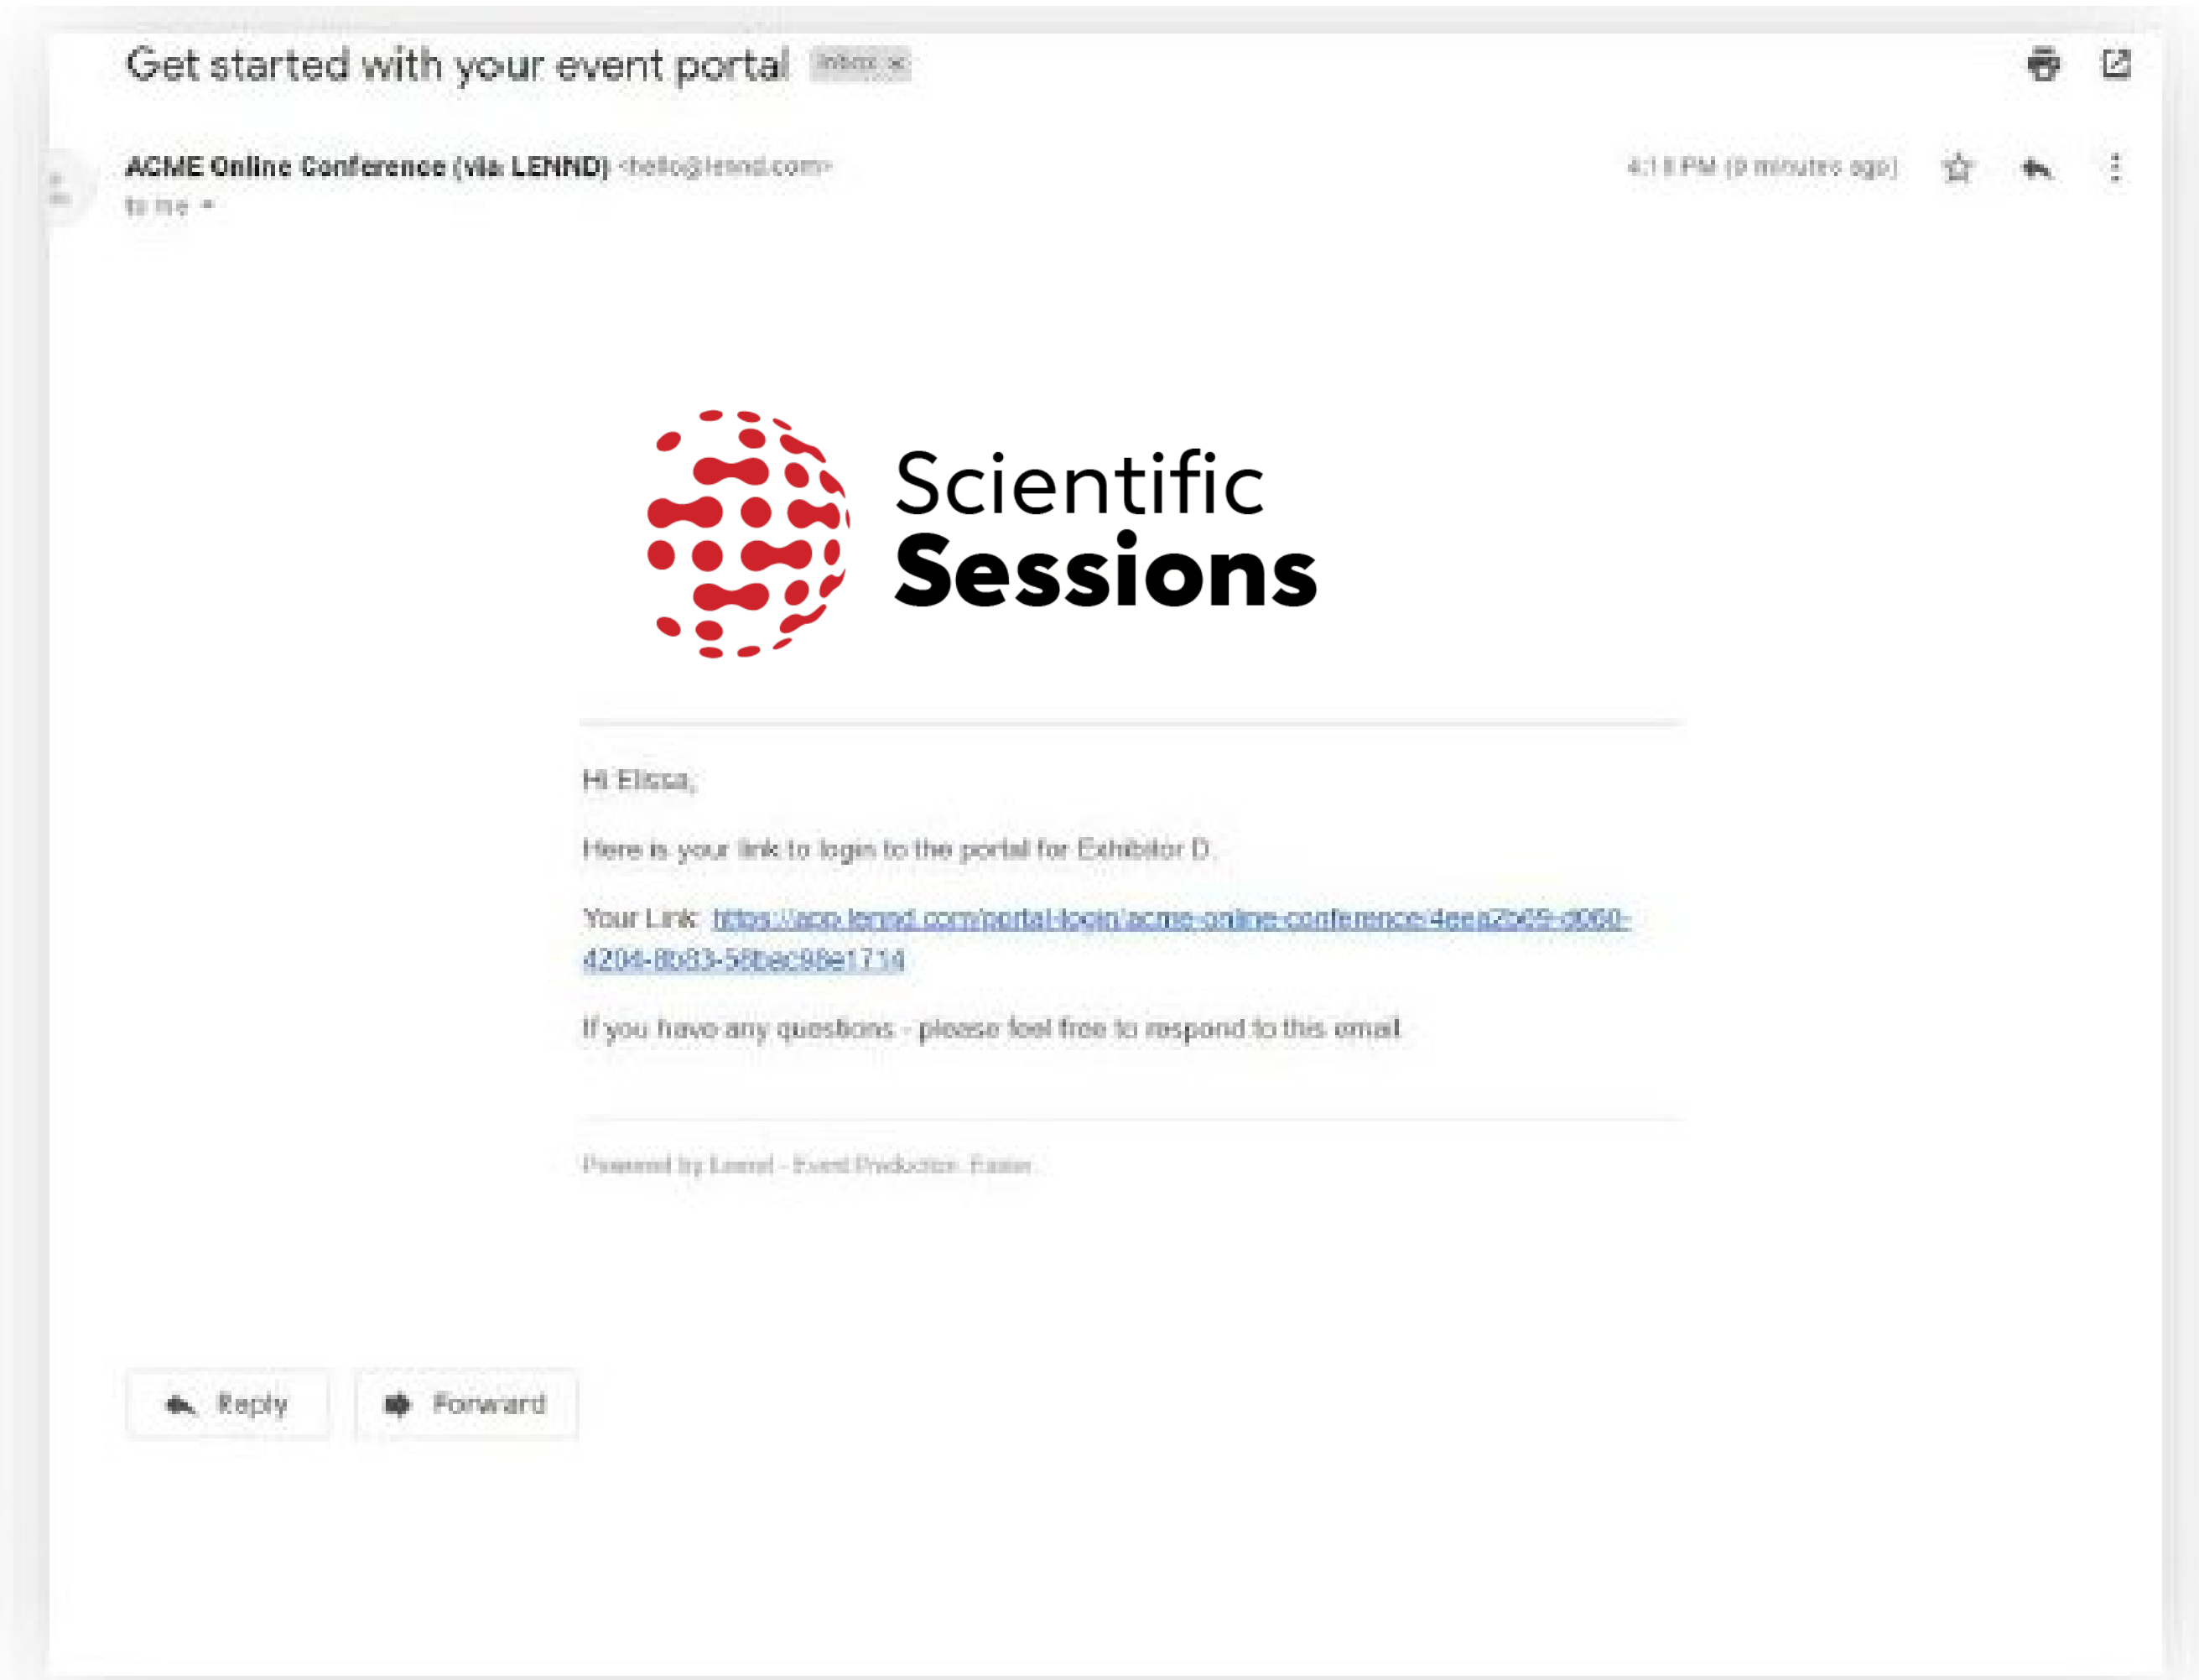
Get started with your event portal Inbox ×

ACME Online Conference (via LENND) <hello@lennd.com>
to me

4:18 PM (9 minutes ago)

Scientific
Sessions

Hi Elissa,

Here is your link to login to the portal for Exhibitor D.

Your Link: https://app.lennd.com/portal-login/acme-online-conference/4eea2b05-d060-4204-8b83-58bac98e1714

If you have any questions - please feel free to respond to this email.

Powered by Lennd - Event Production. Easier.

Reply

Forward